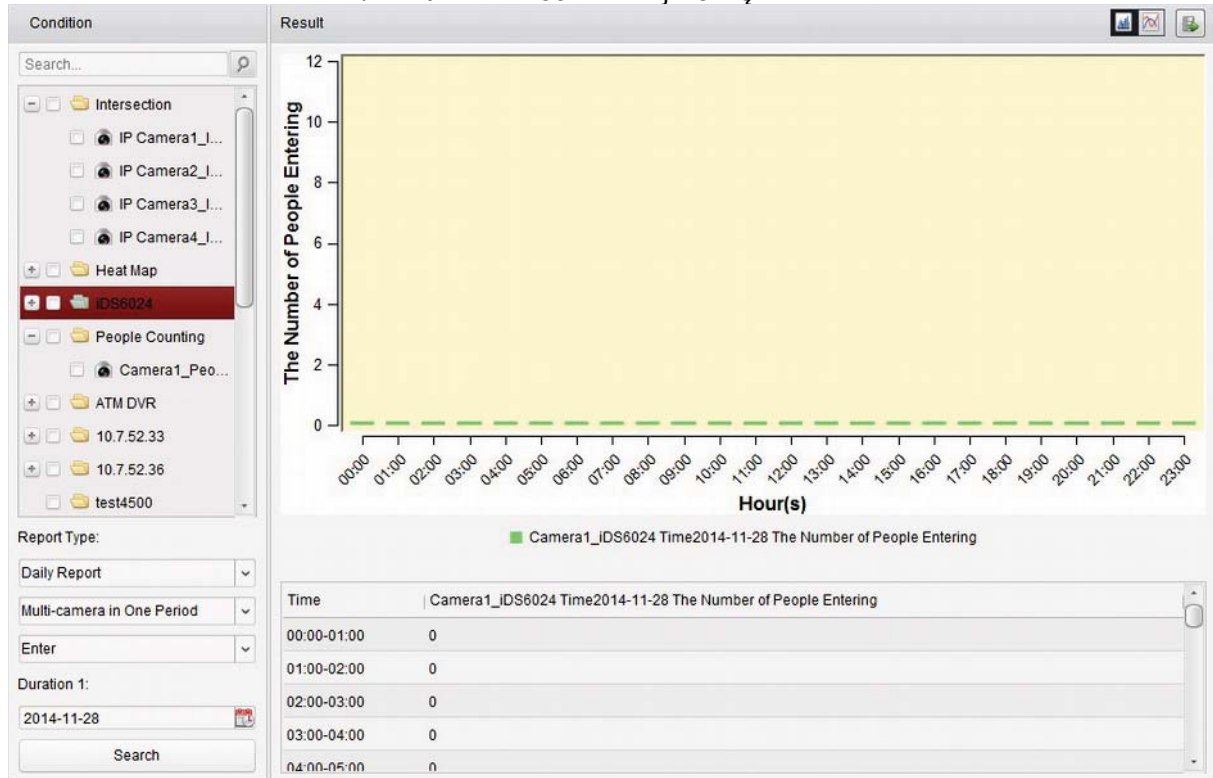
Condition

Search...

Intersection

IP Camera1_I...

IP Camera2_I...

IP Camera3_I...

IP Camera4_I...

Heat Map

iDS6024

People Counting

Camera1_Peo...

ATM DVR

10.7.52.33

10.7.52.36

test4500

Report Type:

Daily Report

Multi-camera in One Period

Enter

Duration 1:

2014-11-28

Search

Result

12
10
8
6
4
2
0

The Number of People Entering

00:00 01:00 02:00 03:00 04:00 05:00 06:00 07:00 08:00 09:00 10:00 11:00 12:00 13:00 14:00 15:00 16:00 17:00 18:00 19:00 20:00 21:00 22:00 23:00

Hour(s)

Camera1_iDS6024 Time2014-11-28 The Number of People Entering

| Time | Camera1_iDS6024 Time2014-11-28 The Number of People Entering |
|---|---|
| 00:00-01:00 | 0 |
| 01:00-02:00 | 0 |
| 02:00-03:00 | 0 |
| 03:00-04:00 | 0 |
| 04:00-05:00 | 0 |